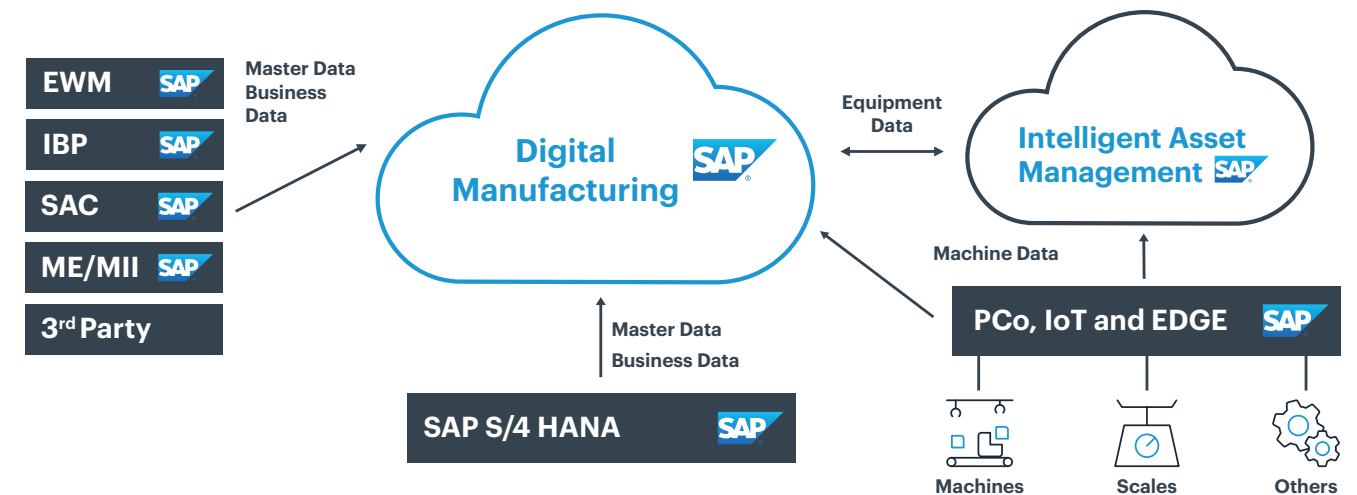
EWM SAP

IBP SAP

SAC SAP

ME/MII SAP

3rd Party

Master Data
Business
Data

Digital
Manufacturing SAP

Equipment
Data

Intelligent Asset
Management SAP

Machine Data

Master Data
Business Data

SAP S/4 HANA SAP

PCo, IoT and EDGE SAP

Machines

Scales

Others